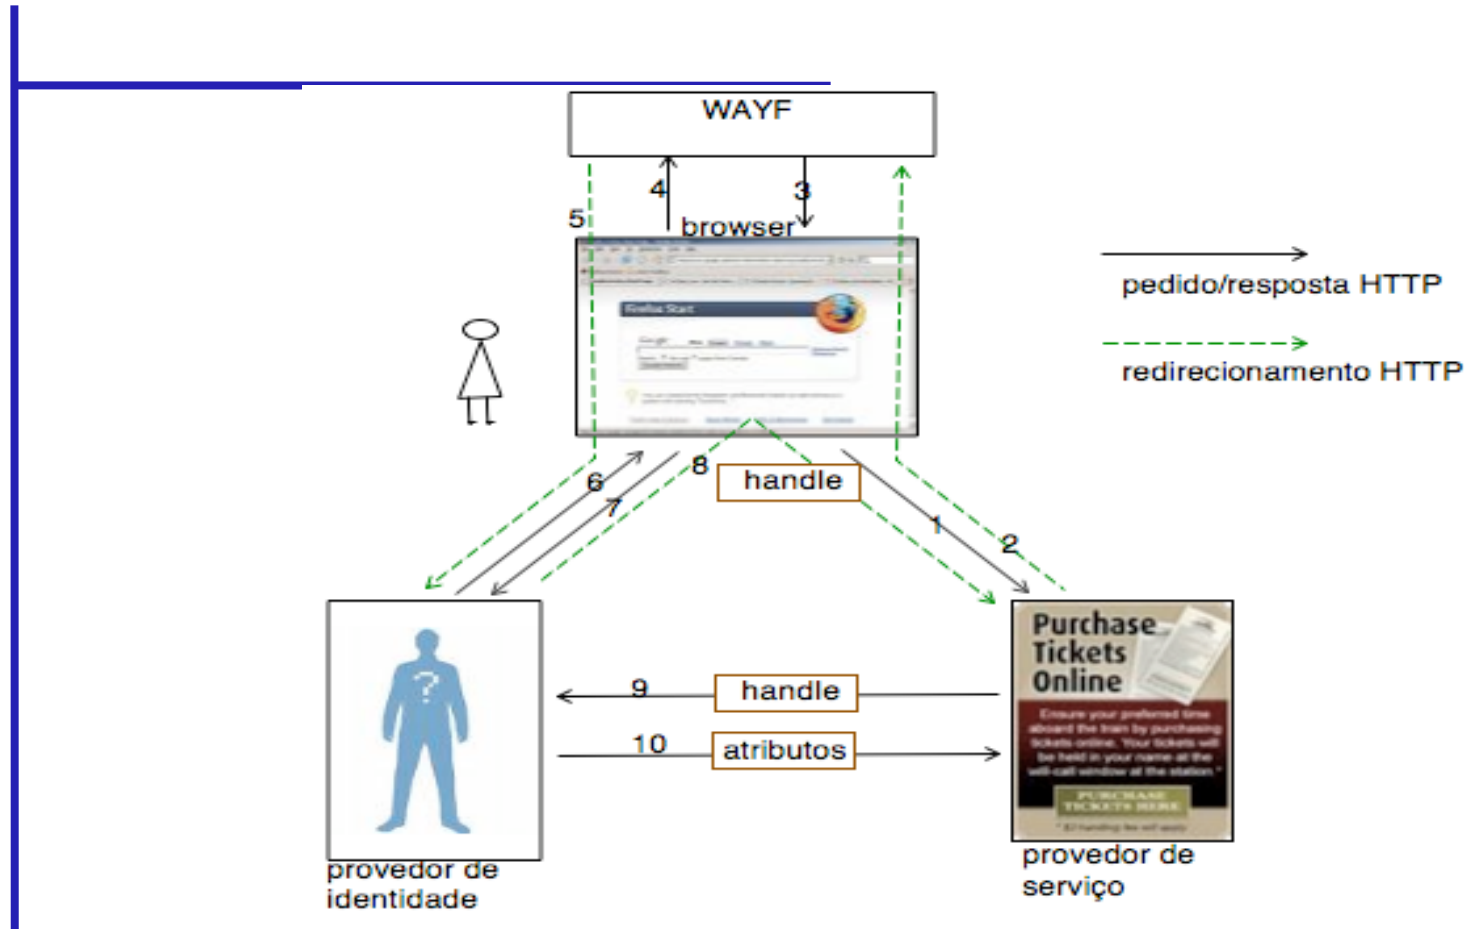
WAYF

4

3

5

browser

Firefox Start

pedido/resposta HTTP

redirecionamento HTTP

8

6

handle

7

1

2

Purchase Tickets Online

Ensure your preferred time aboard the train by purchasing tickets online. Your tickets will be held in your name at the will-call window at the station.*

PURCHASE TICKETS HERE

9

handle

10

atributos

provedor de identidade

provedor de serviço